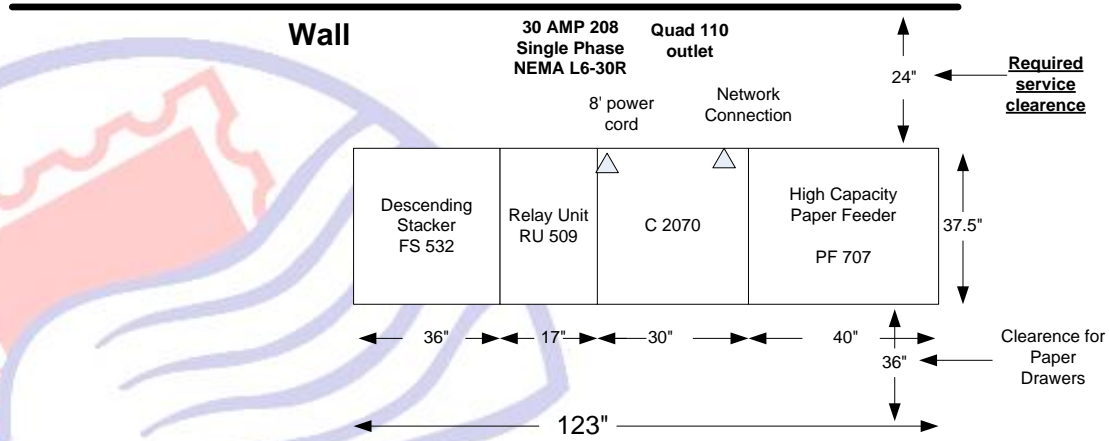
Wall

30 AMP 208
Single Phase
NEMA L6-30R

Quad 110
outlet

24"

Required service clearence

8' power cord

Network Connection

Descending Stacker
FS 532

Relay Unit
RU 509

C 2070

High Capacity Paper Feeder

PF 707

37.5"

36"

17"

30"

40"

36"

Clearence for Paper Drawers

123"